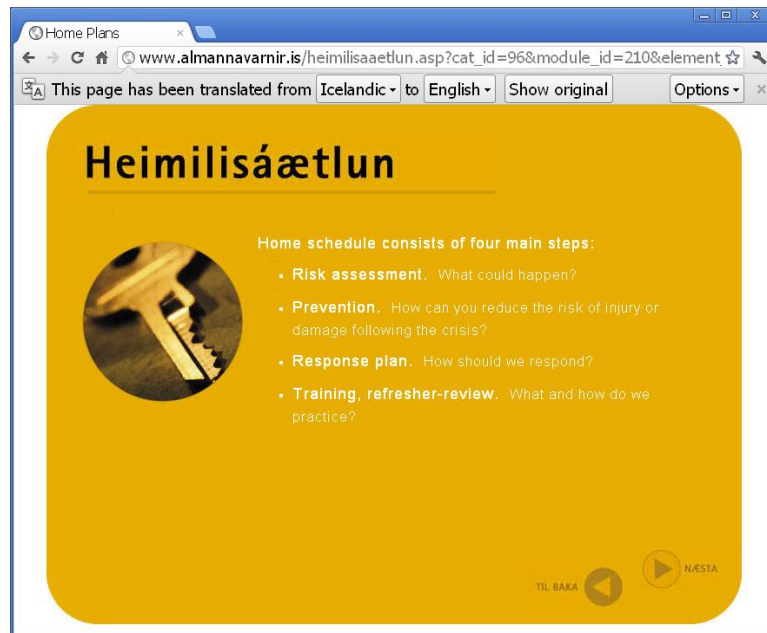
Home Plans ×

www.almannavarnir.is/heimilisaaetlun.asp?cat_id=96&module_id=210&element

This page has been translated from Icelandic to English Show original Options

Heimilisáætlun

Home schedule consists of four main steps:

- Risk assessment. What could happen?
- Prevention. How can you reduce the risk of injury or damage following the crisis?
- Response plan. How should we respond?
- Training, refresher-review. What and how do we practice?

TIL BAKA

NÆSTA